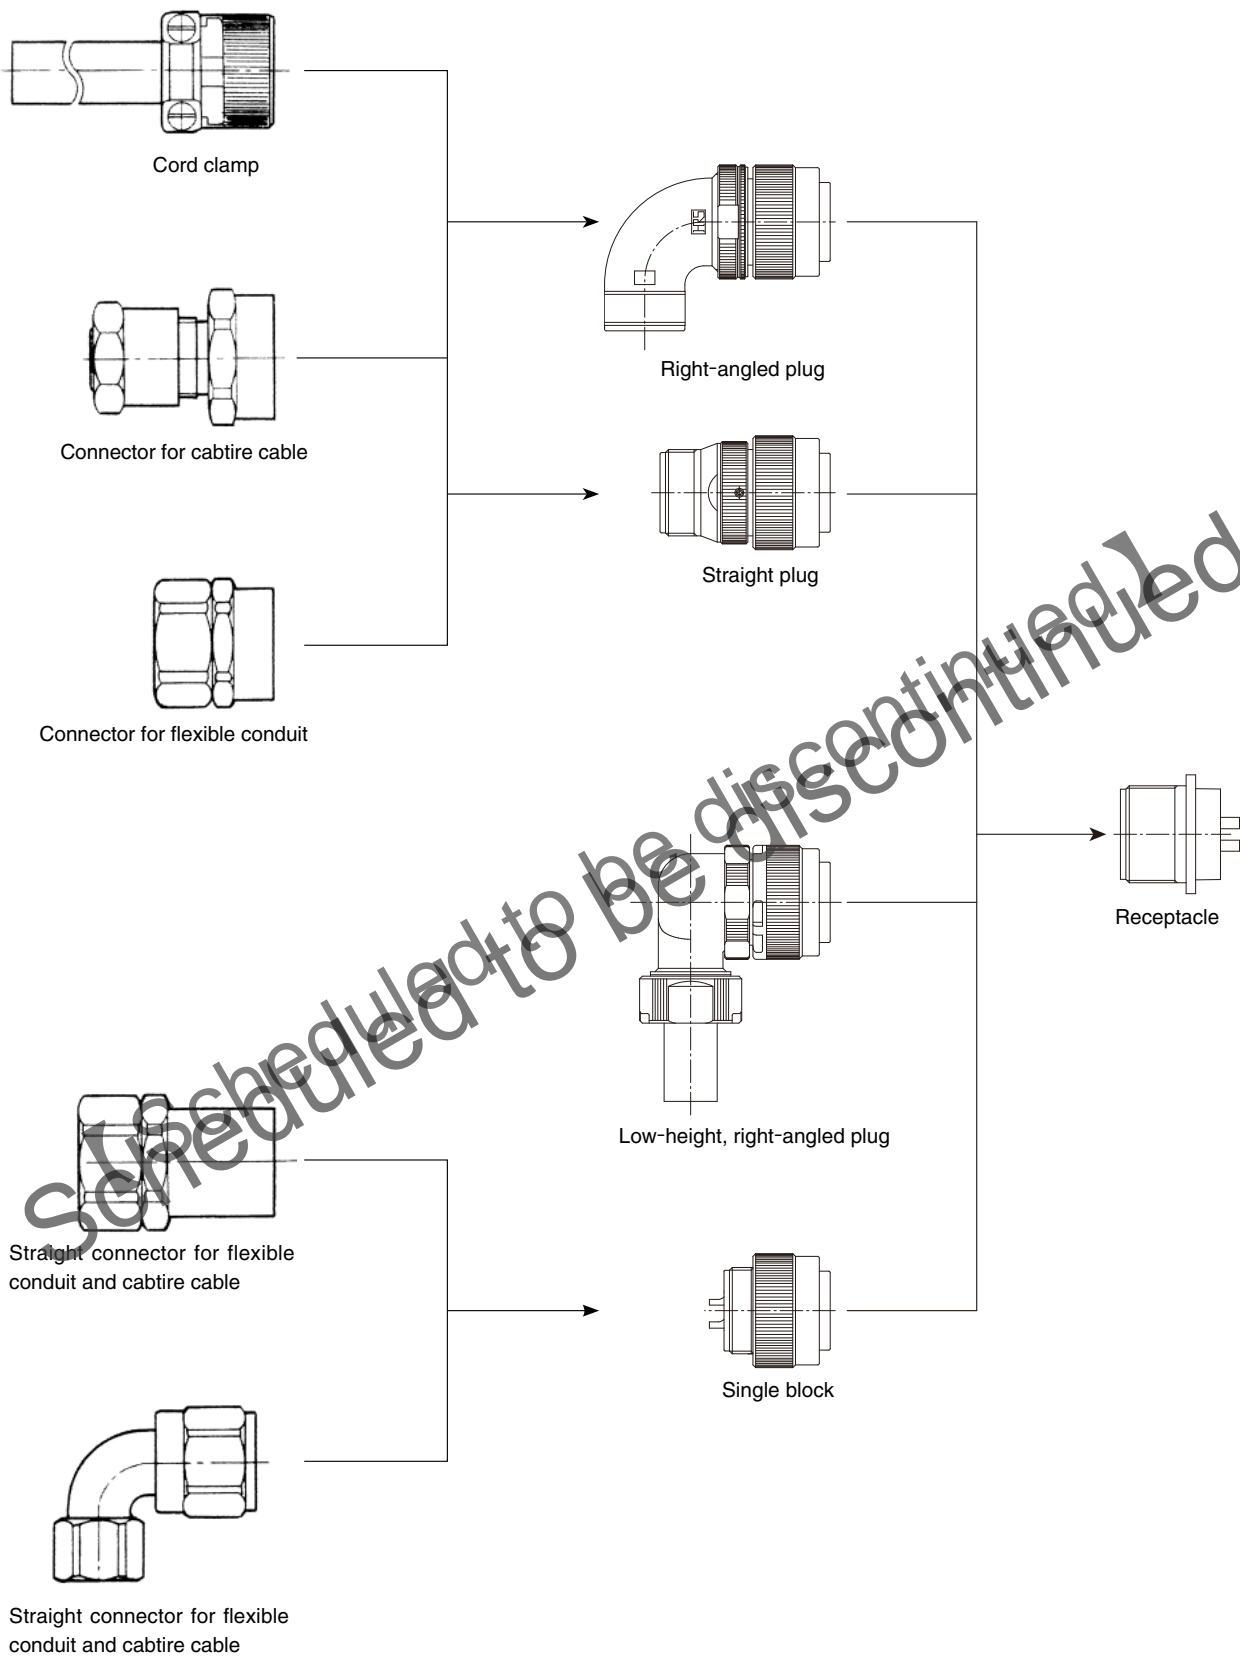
Cord clamp

Right-angled plug

Connector for cabtire cable

Straight plug

Connector for flexible conduit

Receptacle

Low-height, right-angled plug

Straight connector for flexible conduit and cabtire cable

Single block

Straight connector for flexible conduit and cabtire cable

[Scheduled to be discontinued]